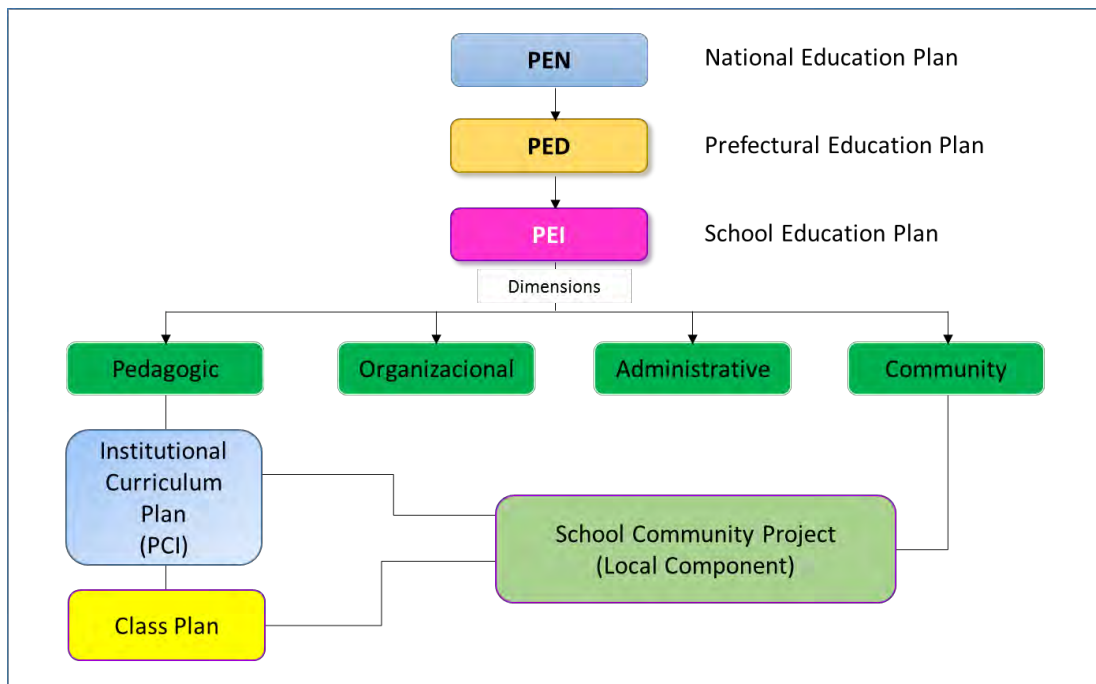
PEN National Education Plan

PED Prefectural Education Plan

PEI School Education Plan

Dimensions

Pedagogic

Organizacional

Administrative

Community

Institutional Curriculum Plan (PCI)

School Community Project (Local Component)

Class Plan